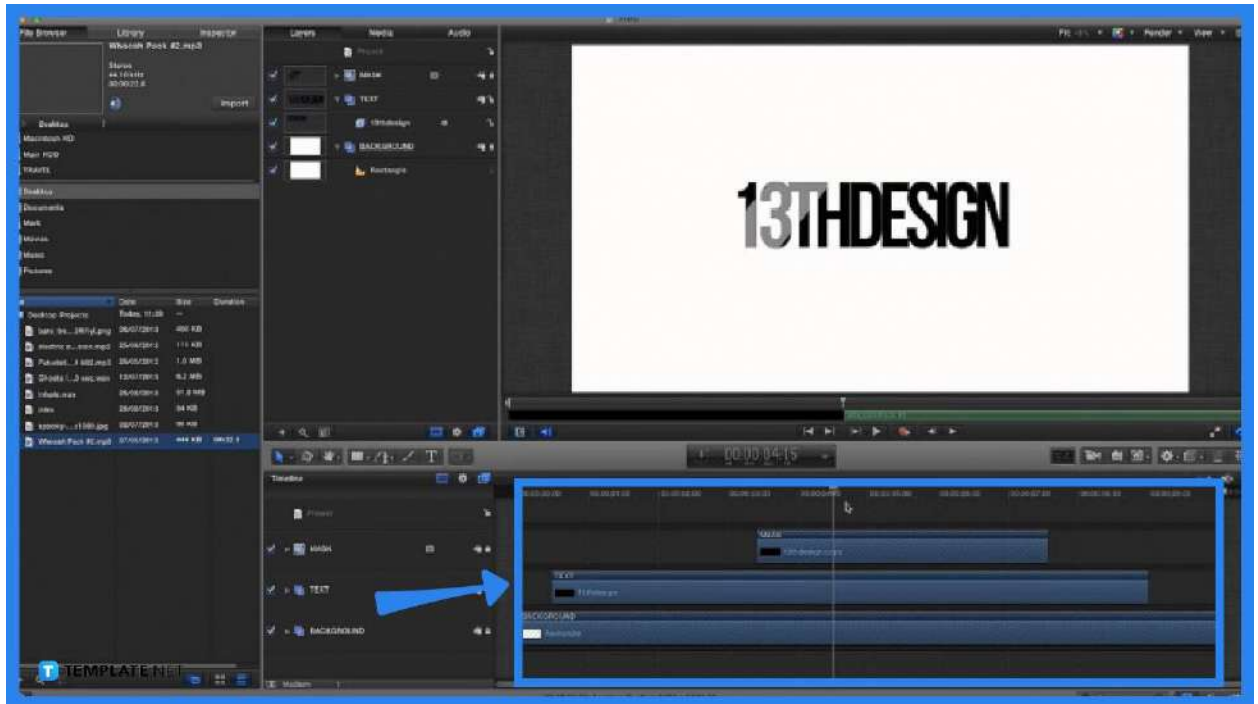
File Browser Library Inspector

Whoosh Pack #2.mp3

Import

Desktop

Macintosh HD

TRAVEL

Desktop

Documents

Movies

Music

Pictures

| Date | Size | Duration |
|---|---|---|
| Desktop Projects | Today, 11:09 | — |

Layers Media Audio

Project

MASK

TEXT

13thdesign

BACKGROUND

Rectangle

13THDESIGN

Fit Render View

00:00:04:15

Timeline

Project

MASK

TEXT

BACKGROUND

MASK

TEXT

13thdesign

BACKGROUND

Rectangle

TEMPLATE.NET

Medium